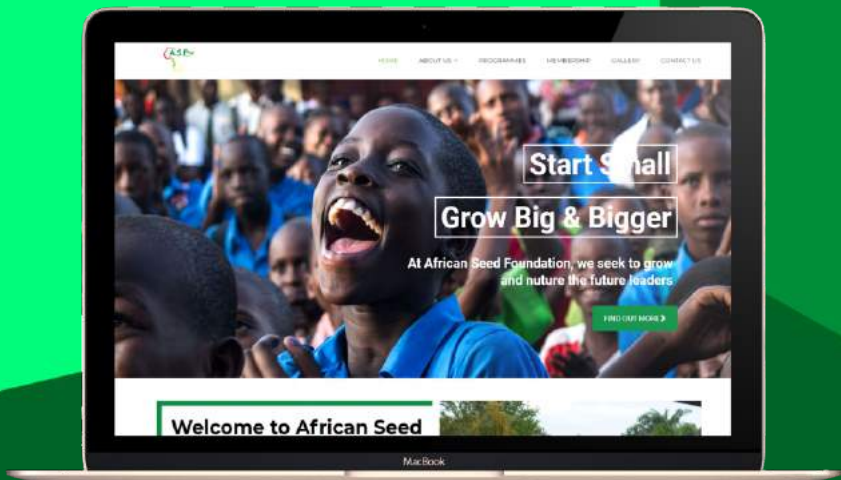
ASF

HOME ABOUT US PROGRAMMES MEMBERSHIP GALLERY CONTACT US

Start Small

Grow Big & Bigger

At African Seed Foundation, we seek to grow and nuture the future leaders

FIND OUT MORE ›

Welcome to African Seed

MacBook